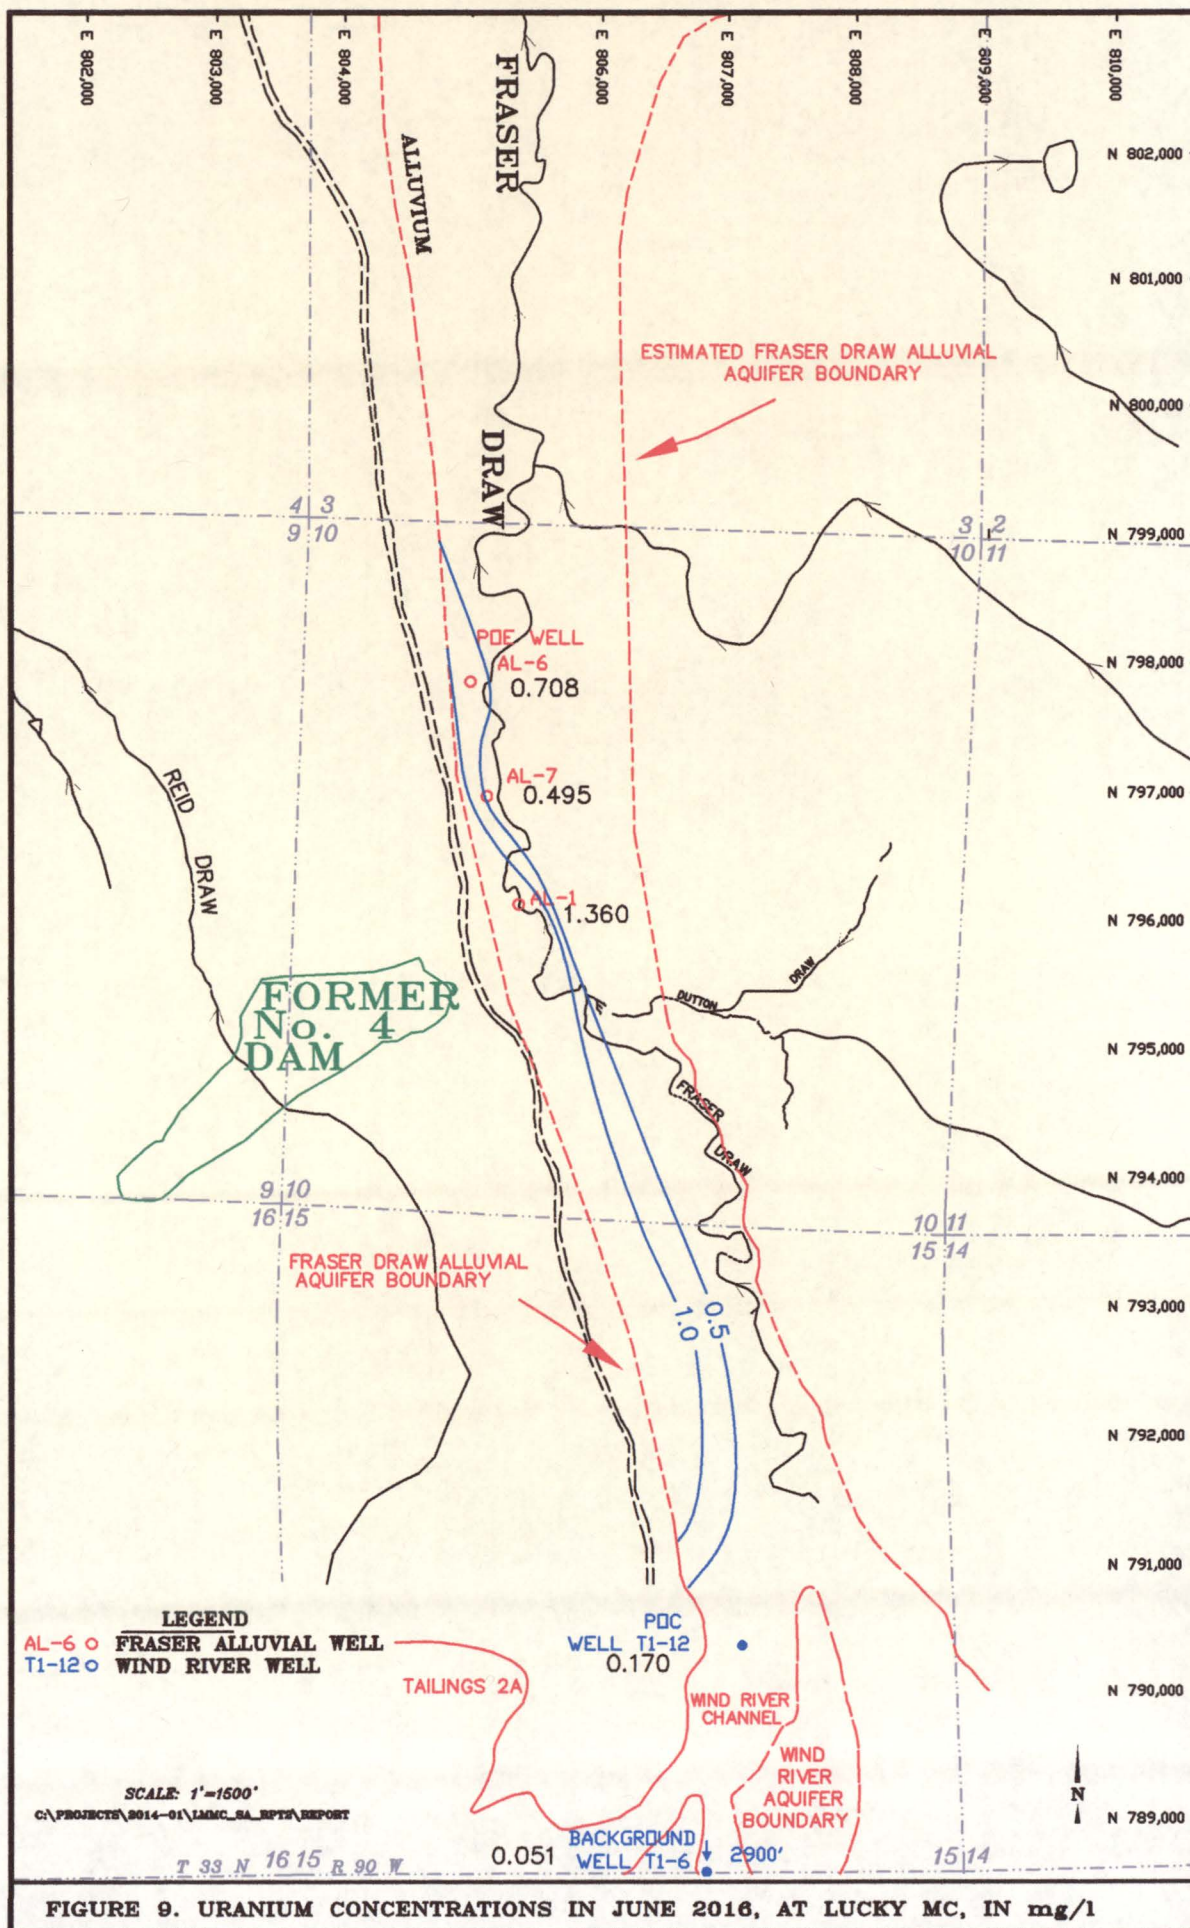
802,000 E
803,000 E
804,000 E
806,000 E
807,000 E
808,000 E
809,000 E
810,000 E

N 802,000
N 801,000
N 800,000
N 799,000
N 798,000
N 797,000
N 796,000
N 795,000
N 794,000
N 793,000
N 792,000
N 791,000
N 790,000
N 789,000

FRASER

ALLUVIUM

ESTIMATED FRASER DRAW ALLUVIAL AQUIFER BOUNDARY

DRAW

4 | 3
9 | 10

3 | 2
10 | 11

POE WELL
AL-6
0.708

AL-7
0.495

AL-1
1.360

REID

DRAW

DUTTON

DRAW

FORMER No. 4 DAM

FRASER

DRAW

9 | 10
16 | 15

10 | 11
15 | 14

FRASER DRAW ALLUVIAL AQUIFER BOUNDARY

0.5
1.0

LEGEND
AL-6 o FRASER ALLUVIAL WELL
T1-12 o WIND RIVER WELL

POC
WELL T1-12
0.170

TAILINGS 2A

WIND RIVER CHANNEL

WIND RIVER AQUIFER BOUNDARY

N

SCALE: 1"=1500'
C:\PROJECTS\2014-01\LMMC_SA_RPTS\REPORT

BACKGROUND WELL T1-6
0.051
2900'

T 33 N 16 15 R 90 W

15 | 14

FIGURE 9. URANIUM CONCENTRATIONS IN JUNE 2016, AT LUCKY MC, IN mg/l